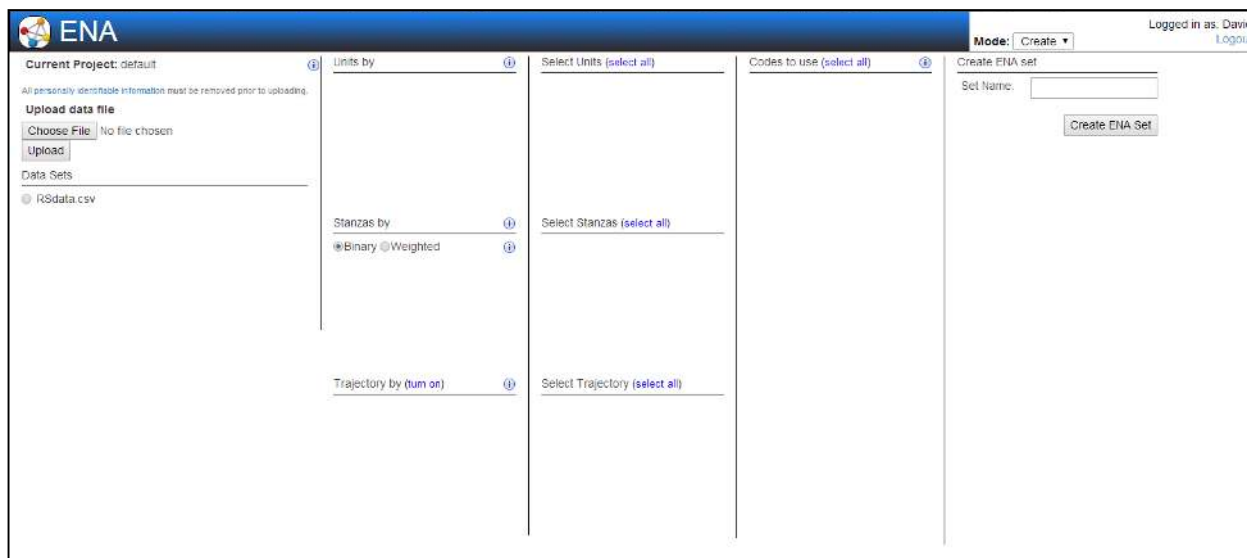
ENA

Mode: Create ▾

Logged in as: Davi
Logou

Current Project: default

All personally identifiable information must be removed prior to uploading.

Upload data file

Choose File No file chosen
Upload

Data Sets

RSdata.csv

Units by

Stanzas by

Binary Weighted

Trajectory by (turn on)

Select Units (select all)

Select Stanzas (select all)

Select Trajectory (select all)

Codes to use (select all)

Create ENA set

Set Name:

Create ENA Set